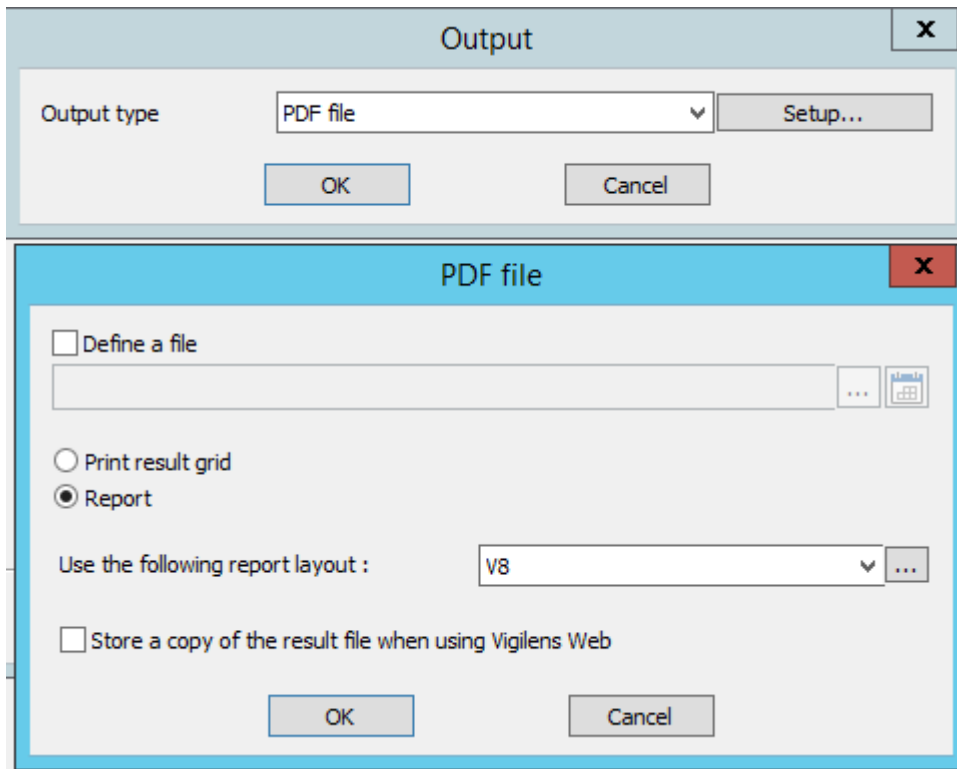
Output
x
Output type
PDF file
Setup...
OK
Cancel

PDF file
x
Define a file
...
Print result grid
Report
Use the following report layout :
V8
...
Store a copy of the result file when using Vigilens Web
OK
Cancel